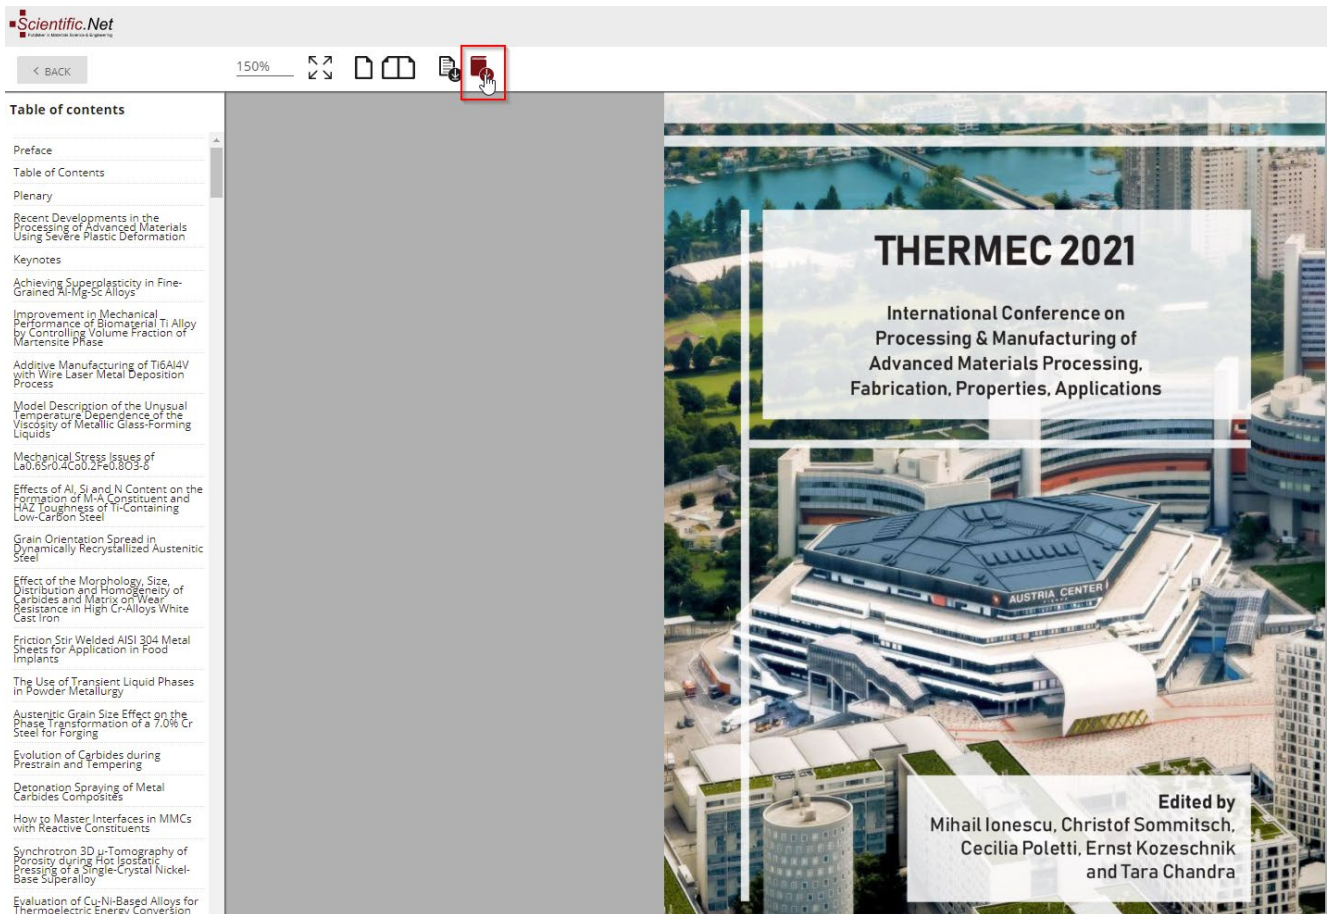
Scientific.Net

< BACK

150%

Table of contents

Preface

Table of Contents

Plenary

Recent Developments in the Processing of Advanced Materials Using Severe Plastic Deformation

Keynotes

Achieving Superplasticity in Fine-Grained Al-Mg-Sc Alloys

Improvement in Mechanical Performance of Biomaterial Ti Alloy by Controlling Volume Fraction of Martensite Phase

Additive Manufacturing of Ti6Al4V with Wire Laser Metal Deposition Process

Model Description of the Unusual Temperature Dependence of the Viscosity of Metallic Glass-Forming Liquids

Mechanical Stress Issues of La0.6Sr0.4Co0.2Fe0.8O3-δ

Effects of Al, Si and N Content on the Formation of M-A Constituent and HAZ Toughness of Ti-Containing Low-Carbon Steel

Grain Orientation Spread in Dynamically Recrystallized Austenitic Steel

Effect of the Morphology, Size, Distribution and Homogeneity of Carbides and Matrix on Wear Resistance in High Cr-Alloys White Cast Iron

Friction Stir Welded AISI 304 Metal Sheets for Application in Food Implants

The Use of Transient Liquid Phases in Powder Metallurgy

Austenitic Grain Size Effect on the Phase Transformation of a 7.0% Cr Steel for Forging

Evolution of Carbides during Prestrain and Tempering

Detonation Spraying of Metal Carbides Composites

How to Master Interfaces in MMCs with Reactive Constituents

Synchrotron 3D μ-Tomography of Porosity during Hot Isostatic Pressing of a Single-Crystal Nickel-Base Superalloy

Evaluation of Cu-Ni-Based Alloys for Thermoelectric Energy Conversion

THERMEC 2021

International Conference on Processing & Manufacturing of Advanced Materials Processing, Fabrication, Properties, Applications

AUSTRIA CENTER

Edited by
Mihail Ionescu, Christof Sommitsch, Cecilia Poletti, Ernst Kozeschnik and Tara Chandra